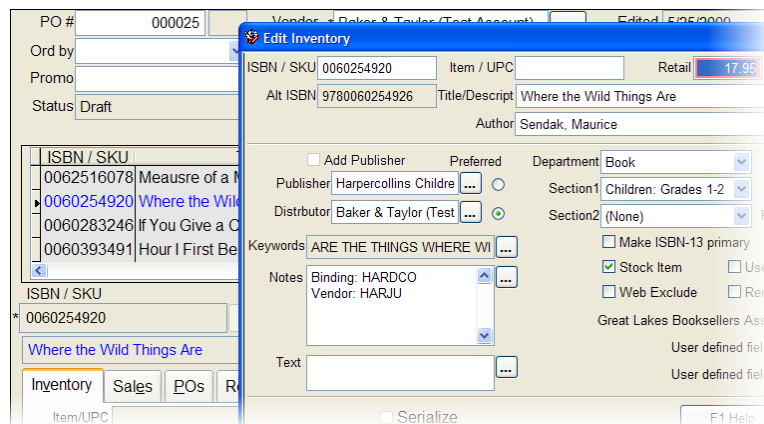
PO # 000025

Vendor * Baker & Taylor (Test Account)

Edited 5/25/2009

Ord by

Promo

Status Draft

| ISBN / SKU | |
|---|---|
| 0062516078 | Meausre of a M |
| 0060254920 | Where the Wild |
| 0060283246 | If You Give a C |
| 0060393491 | Hour I First Be |

ISBN / SKU

* 0060254920

Where the Wild Things Are

Inventory Sales POs Re

Item/UPC

Edit Inventory

ISBN / SKU 0060254920

Item / UPC

Retail 17.95

Alt ISBN 9780060254926

Title/Descript Where the Wild Things Are

Author Sendak, Maurice

Add Publisher

Preferred

Publisher Harpercollins Childre ...

Distrbutor Baker & Taylor (Test ...

Keywords ARE THE THINGS WHERE WI ...

Notes Binding: HARDCO
Vendor: HARJU

Text

Department Book

Section1 Children: Grades 1-2

Section2 (None)

Make ISBN-13 primary

Stock Item

Use

Web Exclude

Re

Great Lakes Booksellers Ass

User defined fiel

User defined fiel

Serialize

F1 Help